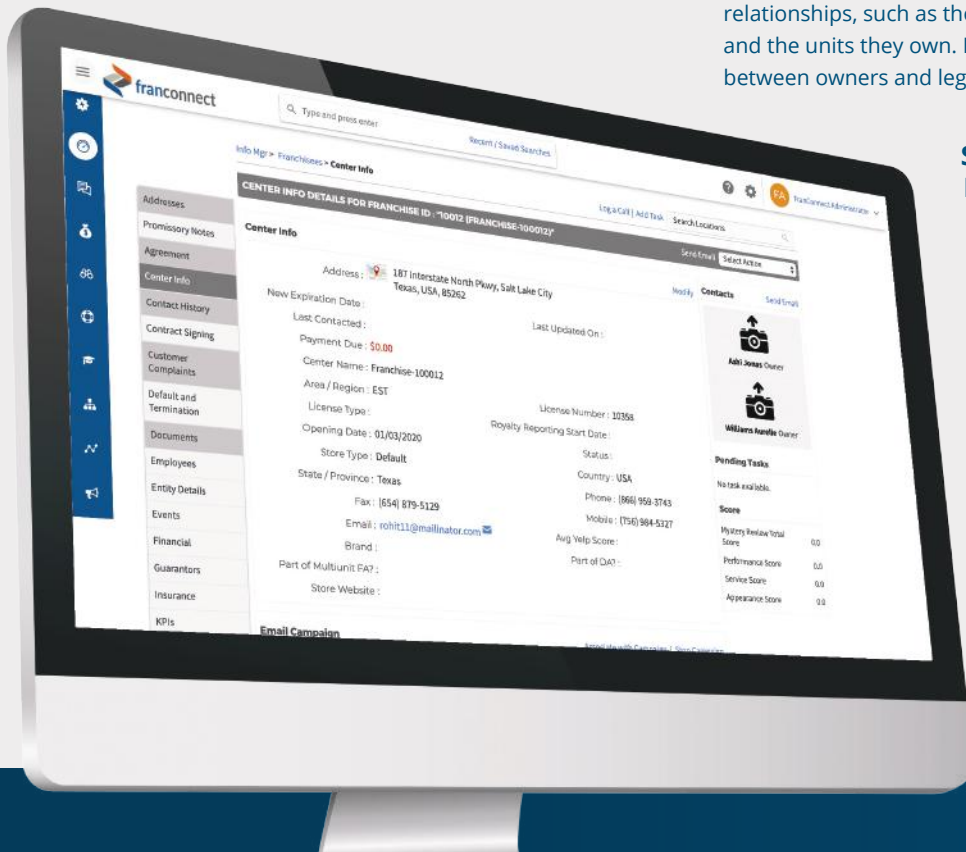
relationships, such as the
and the units they own.
between owners and leg

S

franconnect

Type and press enter

Recent / Saved Searches

Info Mgr > Franchisees > Center Info

FA FranConnect Administrator

CENTER INFO DETAILS FOR FRANCHISE ID : "10012 (FRANCHISE-100012)"

Log a Call | Add Task Search Locations

Addresses
Promissory Notes
Agreement
Center Info
Contact History
Contract Signing
Customer Complaints
Default and Termination
Documents
Employees
Entity Details
Events
Financial
Guarantors
Insurance
KPIs

Center Info

Send Email Select Action

Address : 187 Interstate North Pkwy, Salt Lake City Texas, USA, 85262

Modify

New Expiration Date :
Last Contacted :
Last Updated On :
Payment Due : $0.00
Center Name : Franchise-100012
Area / Region : EST
License Type :
License Number : 10358
Royalty Reporting Start Date :
Opening Date : 01/03/2020
Store Type : Default
Status :
State / Province : Texas
Country : USA
Fax : (654) 879-5129
Phone : (866) 959-3743
Mobile : (756) 984-5327
Email : rohit11@mailinator.com
Avg Yelp Score :
Brand :
Part of DA? :
Part of Multiunit FA? :
Store Website :

Contacts
Send Email
Ashi Jonas Owner
Williams Aurelie Owner

Pending Tasks
No task available.

Score
Mystery Review Total Score 0.0
Performance Score 0.0
Service Score 0.0
Appearance Score 0.0

Email Campaign
Associate with Campaign | Stop Campaign